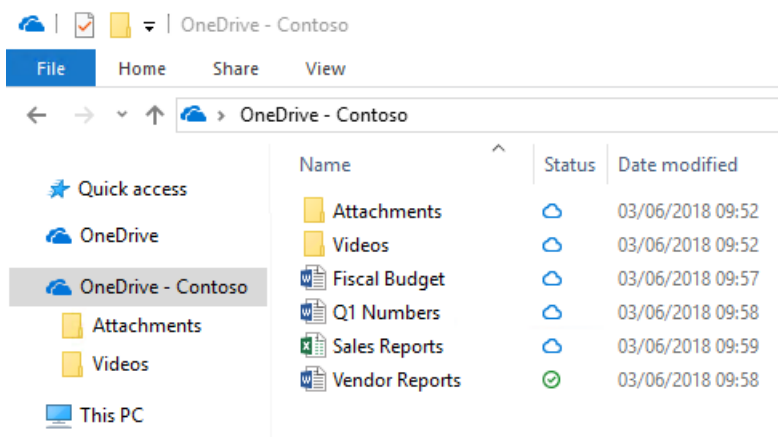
OneDrive - Contoso

File Home Share View

OneDrive - Contoso

Quick access
OneDrive
OneDrive - Contoso
Attachments
Videos
This PC

| Name | Status | Date modified |
|---|---|---|
| Attachments | | 03/06/2018 09:52 |
| Videos | | 03/06/2018 09:52 |
| Fiscal Budget | | 03/06/2018 09:57 |
| Q1 Numbers | | 03/06/2018 09:58 |
| Sales Reports | | 03/06/2018 09:59 |
| Vendor Reports | | 03/06/2018 09:58 |